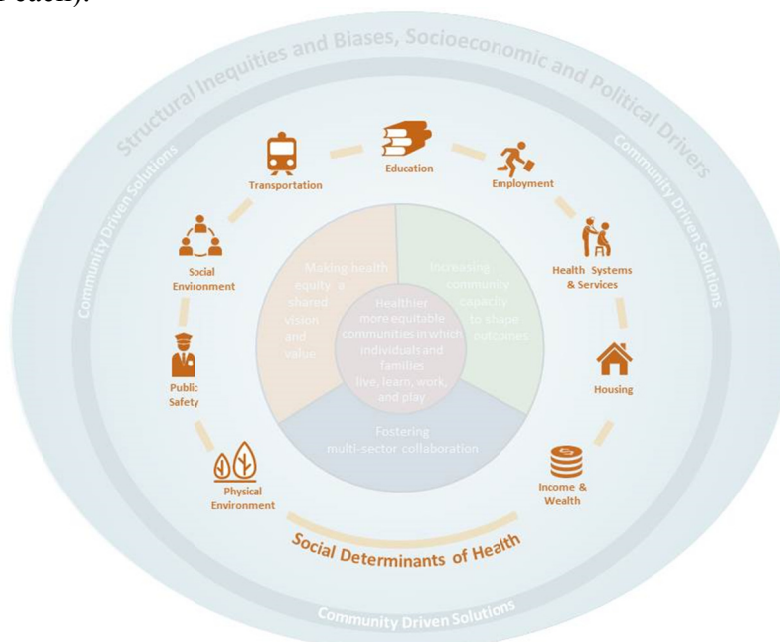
Beach).

Structural Inequities and Biases, Socioeconomic and Political Drivers

Community Driven Solutions

Community Driven Solutions

Community Driven Solutions

Transportation

Education

Employment

Social Envionment

Health Systems & Services

Public Safety

Housing

Physical Environment

Income & Wealth

Making health equity a shared vision and value

Increasing community capacity to shape outcomes

Healthier more equitable communities in which individuals and families live, learn, work, and play

Fostering multi-sector collaboration

Social Determinants of Health

Community Driven Solutions